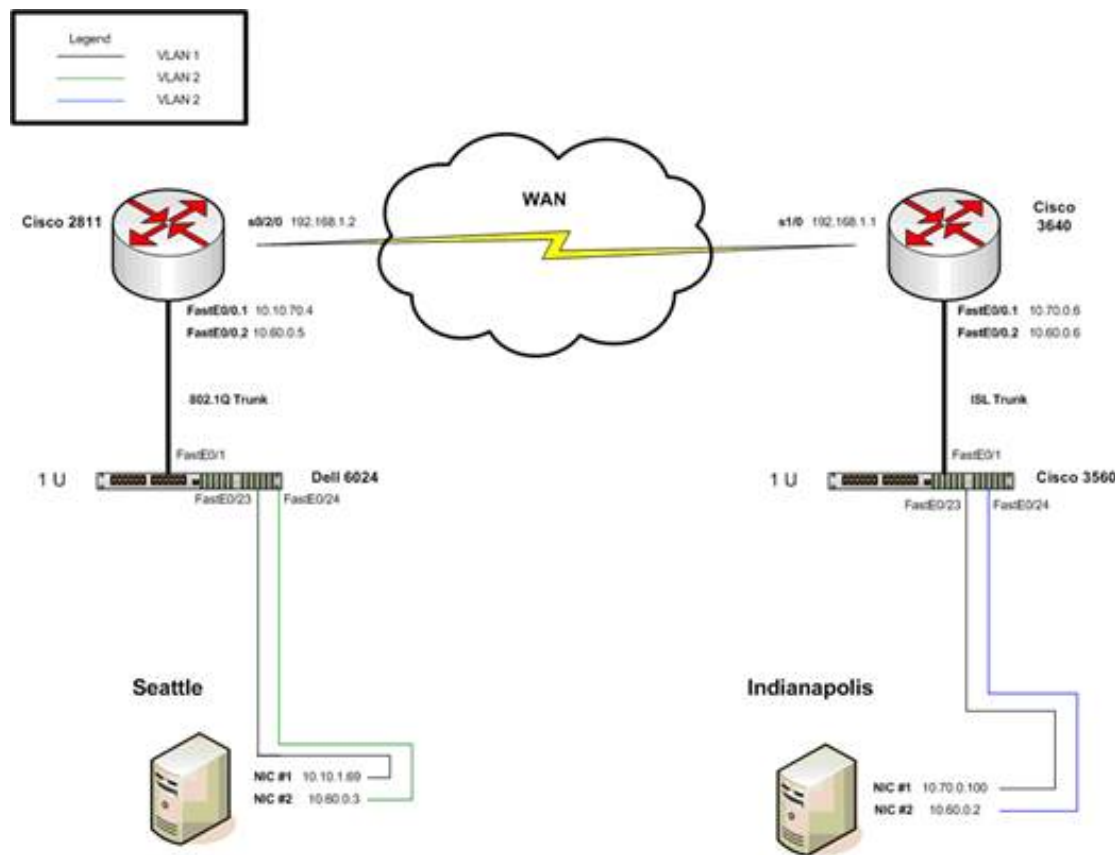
Legend
VLAN 1
VLAN 2
VLAN 2

WAN

Cisco 2811
s0/2/0 192.168.1.2

s1/0 192.168.1.1
Cisco 3640

FastE0/0.1 10.10.70.4
FastE0/0.2 10.60.0.5

FastE0/0.1 10.70.0.6
FastE0/0.2 10.60.0.6

802.1Q Trunk

ISL Trunk

FastE0/1
1 U
Dell 6024
FastE0/23 FastE0/24

FastE0/1
1 U
Cisco 3560
FastE0/23 FastE0/24

Seattle

Indianapolis

NIC #1 10.10.1.69
NIC #2 10.60.0.3

NIC #1 10.70.0.100
NIC #2 10.60.0.2